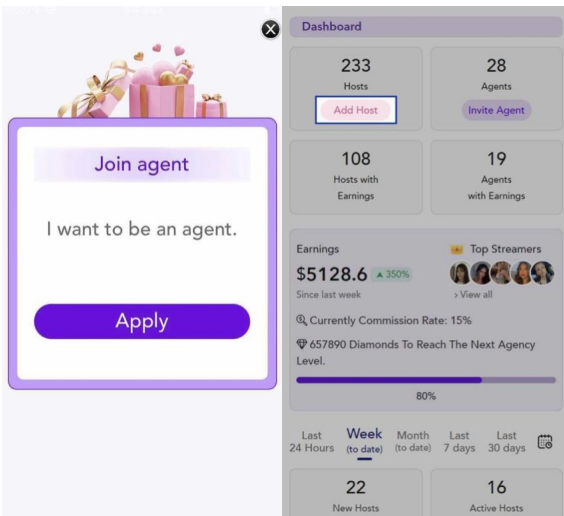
Join agent

I want to be an agent.

Apply

Dashboard

233
Hosts
Add Host

28
Agents
Invite Agent

108
Hosts with Earnings

19
Agents with Earnings

Earnings
$5128.6 ▲ 350%
Since last week

Top Streamers
› View all

Currently Commission Rate: 15%

657890 Diamonds To Reach The Next Agency Level.

80%

Last 24 Hours | Week (to date) | Month (to date) | Last 7 days | Last 30 days

22
New Hosts

16
Active Hosts